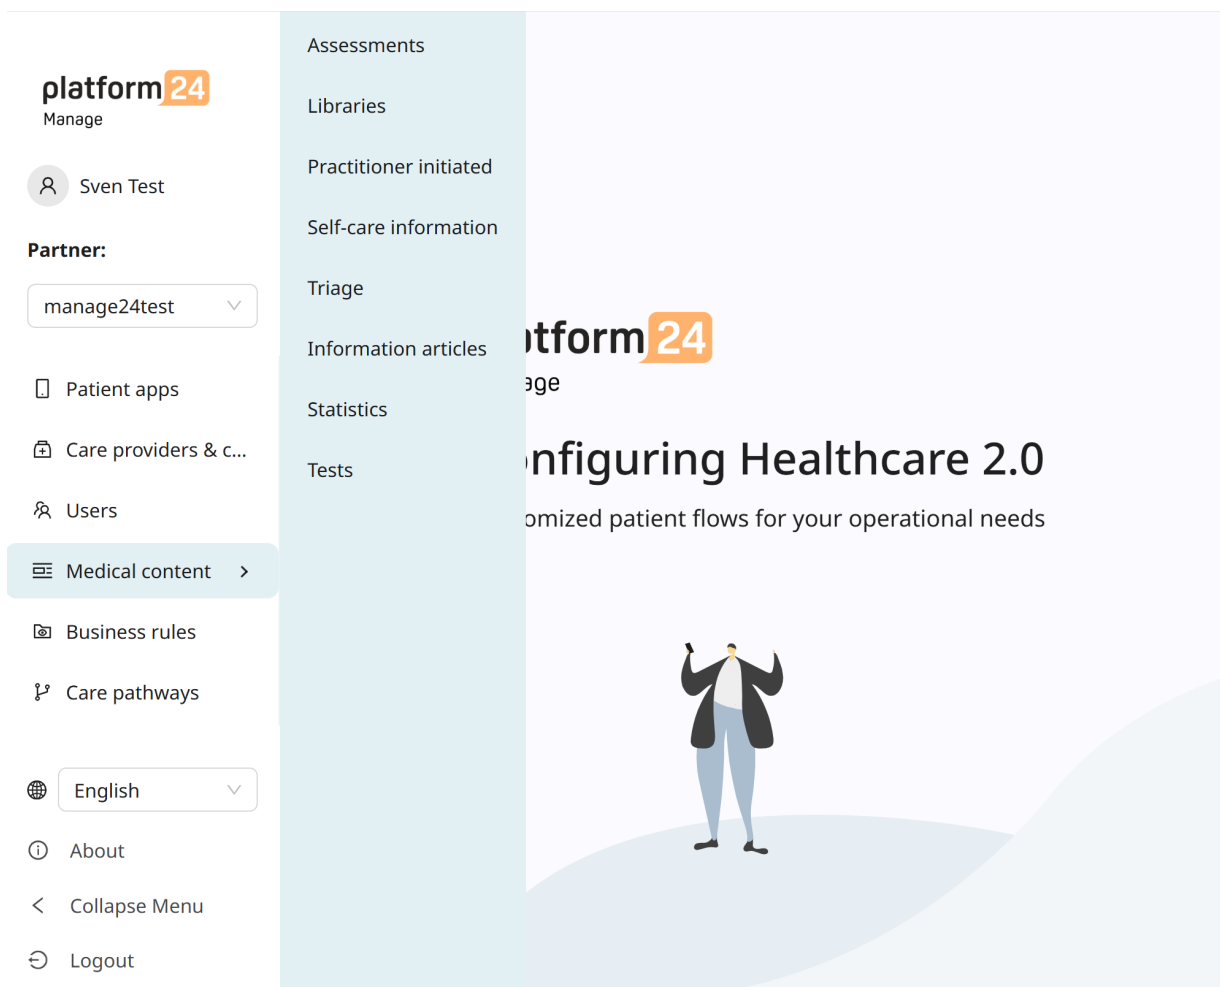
platform24
Manage

Sven Test

Partner:

manage24test

Patient apps

Care providers & c...

Users

Medical content

Business rules

Care pathways

English

About

Collapse Menu

Logout

Assessments

Libraries

Practitioner initiated

Self-care information

Triage

Information articles

Statistics

Tests

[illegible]tform24
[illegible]age

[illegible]nfiguring Healthcare 2.0

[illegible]omized patient flows for your operational needs